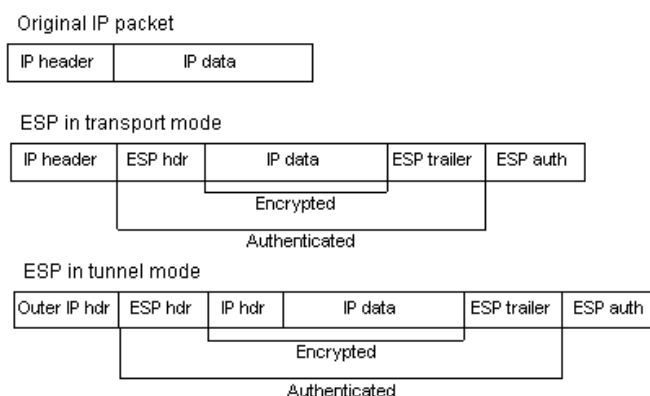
Original IP packet

| IP header | IP data |
|---|---|

ESP in transport mode

| IP header | ESP hdr | IP data | ESP trailer | ESP auth |
|---|---|---|---|---|

Encrypted

Authenticated

ESP in tunnel mode

| Outer IP hdr | ESP hdr | IP hdr | IP data | ESP trailer | ESP auth |
|---|---|---|---|---|---|

Encrypted

Authenticated